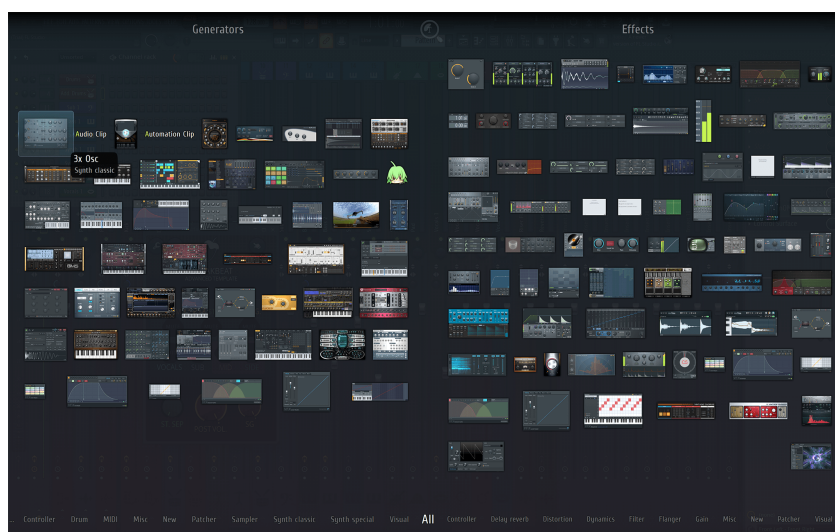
Generators

Effects

Audio Clip

Automation Clip

3x Osc
Synth classic

Controller Drum MIDI Misc New Patcher Sampler Synth classic Synth special Visual All Controller Delay reverb Distortion Dynamics Filter Flanger Gain Misc New Patcher Visual